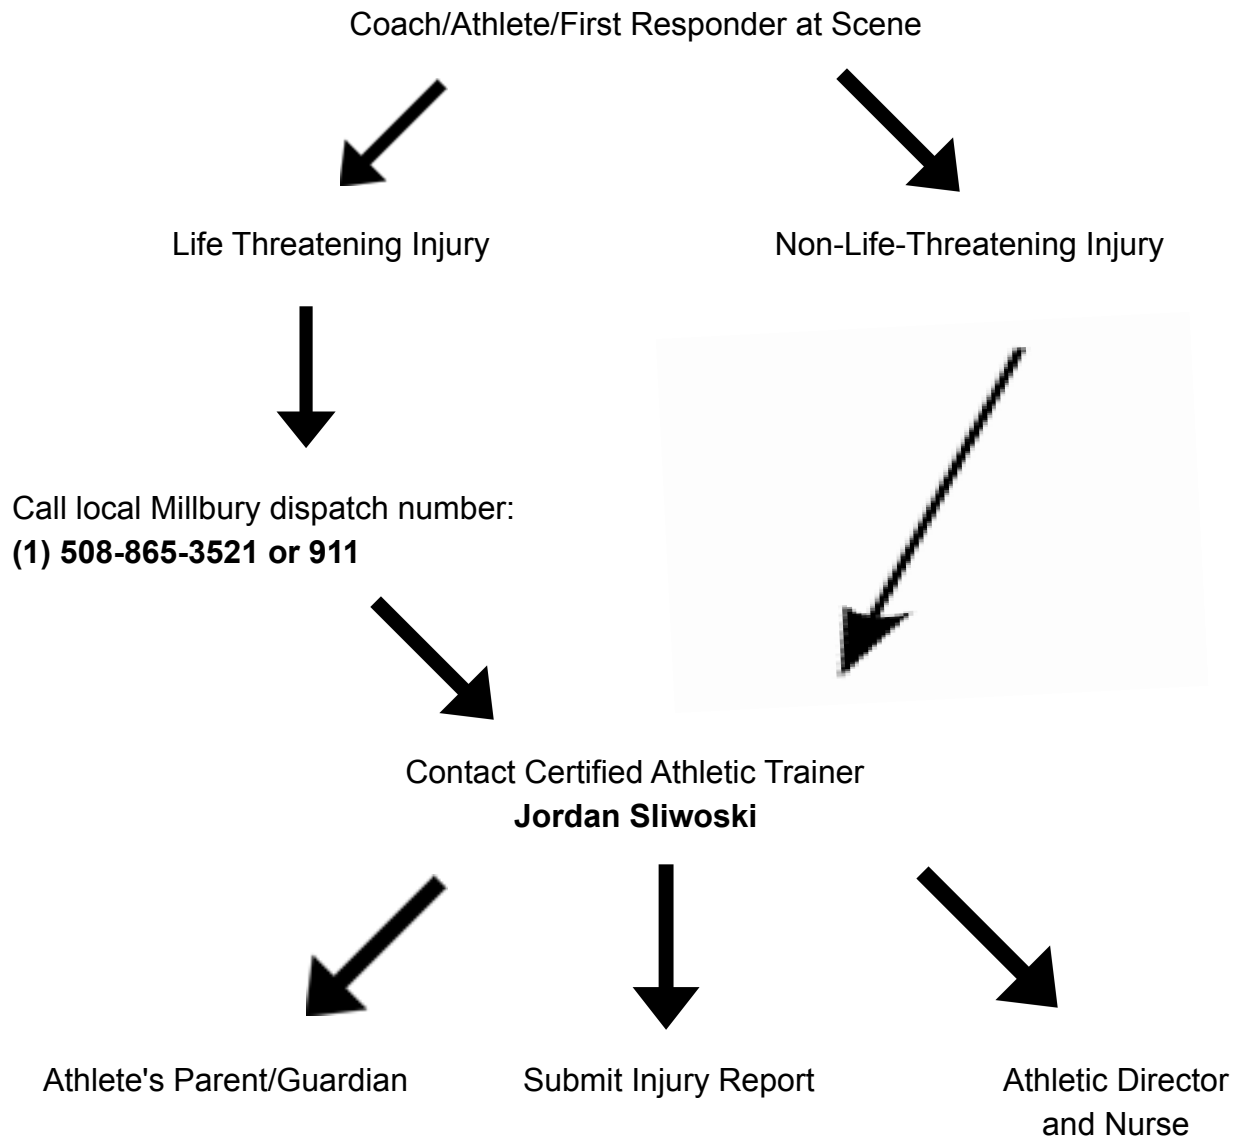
Coach/Athlete/First Responder at Scene

Life Threatening Injury

Non-Life-Threatening Injury

Call local Millbury dispatch number:
**(1) 508-865-3521 or 911**

Contact Certified Athletic Trainer
**Jordan Sliwoski**

Athlete's Parent/Guardian

Submit Injury Report

Athletic Director and Nurse